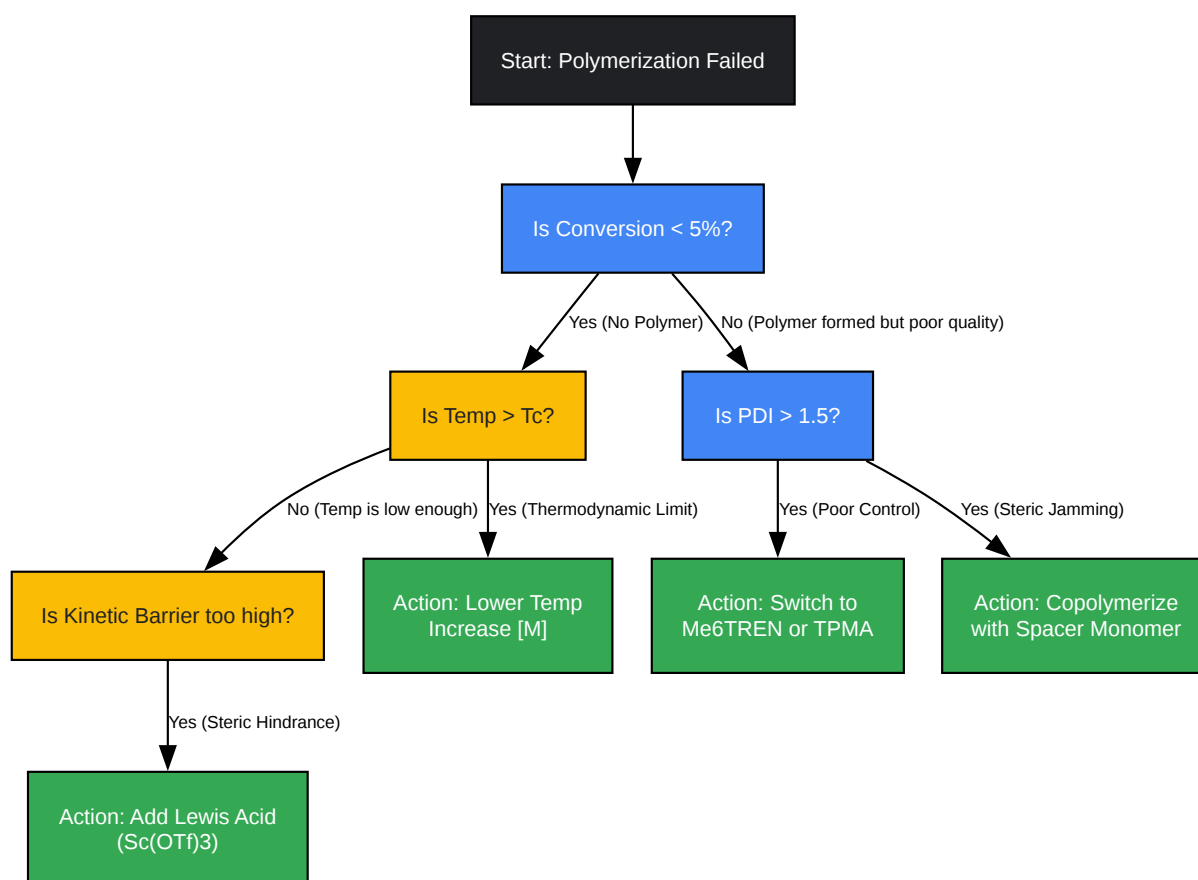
Start: Polymerization Failed

Is Conversion < 5%?

Yes (No Polymer)

No (Polymer formed but poor quality)

Is Temp > Tc?

Is PDI > 1.5?

No (Temp is low enough)

Yes (Thermodynamic Limit)

Yes (Poor Control)

Yes (Steric Jamming)

Is Kinetic Barrier too high?

Action: Lower Temp Increase [M]

Action: Switch to Me6TREN or TPMA

Action: Copolymerize with Spacer Monomer

Yes (Steric Hindrance)

Action: Add Lewis Acid (Sc(OTf)3)